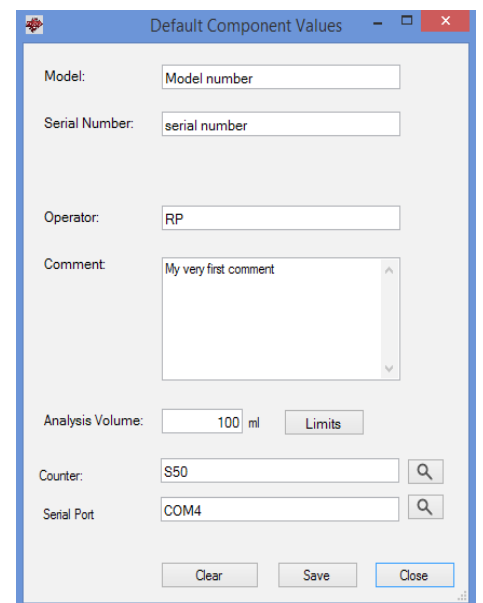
Default Component Values

Model: Model number

Serial Number: serial number

Operator: RP

Comment: My very first comment

Analysis Volume: 100 ml Limits

Counter: S50

Serial Port COM4

Clear Save Close